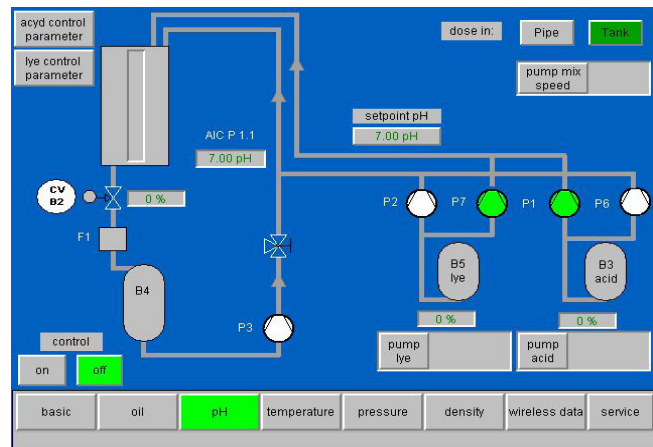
acyd control parameter

lye control parameter

dose in:

Pipe

Tank

pump mix speed

setpoint pH

7.00 pH

AIC P 1.1

7.00 pH

CV B2

0 %

P2

P7

P1

P6

F1

B5 lye

B3 acid

B4

P3

0 %

0 %

control

on

off

pump lye

pump acid

basic

oil

pH

temperature

pressure

density

wireless data

service